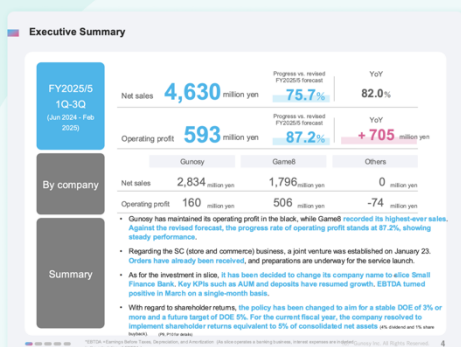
Executive Summary

FY2025/5
1Q-3Q
(Jun 2024 - Feb 2025)

| | | Progress vs. revised FY2025/5 forecast | YoY |
|---|---|---|---|
| Net sales | 4,630 million yen | 75.7% | 82.0% |
| Operating profit | 593 million yen | 87.2% | + 705 million yen |

By company

| | Gunosy | Game8 | Others |
|---|---|---|---|
| Net sales | 2,834 million yen | 1,796 million yen | 0 million yen |
| Op profit | 160 million yen | 506 million yen | -74 million yen |

Summary

• Gunosy has maintained its operating profit in the black, while Game8 recorded its highest-ever sales. Against the revised forecast, the progress rate of operating profit stands at 87.2%, showing steady performance.

• Regarding the SC (store and commerce) business, a joint venture was established on January 23. Orders have already been received, and preparations are underway for the service launch.

• As for the investment in slice, it has been decided to change its company name to slice Small Finance Bank. Key KPIs such as AUM and deposits have resumed growth. EBTDA turned positive in March on a single-month basis.

• With regard to shareholder returns, the policy has been changed to aim for a stable DOE of 3% or more and a future target of DOE 5%. For the current fiscal year, the company resolved to implement shareholder returns equivalent to 5% of consolidated net assets (4% dividend and 1% share buyback). (PL FY)

*EBTDA = Earnings Before Taxes, Depreciation, and Amortization. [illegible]

Gunosy Inc. All Rights Reserved. 4